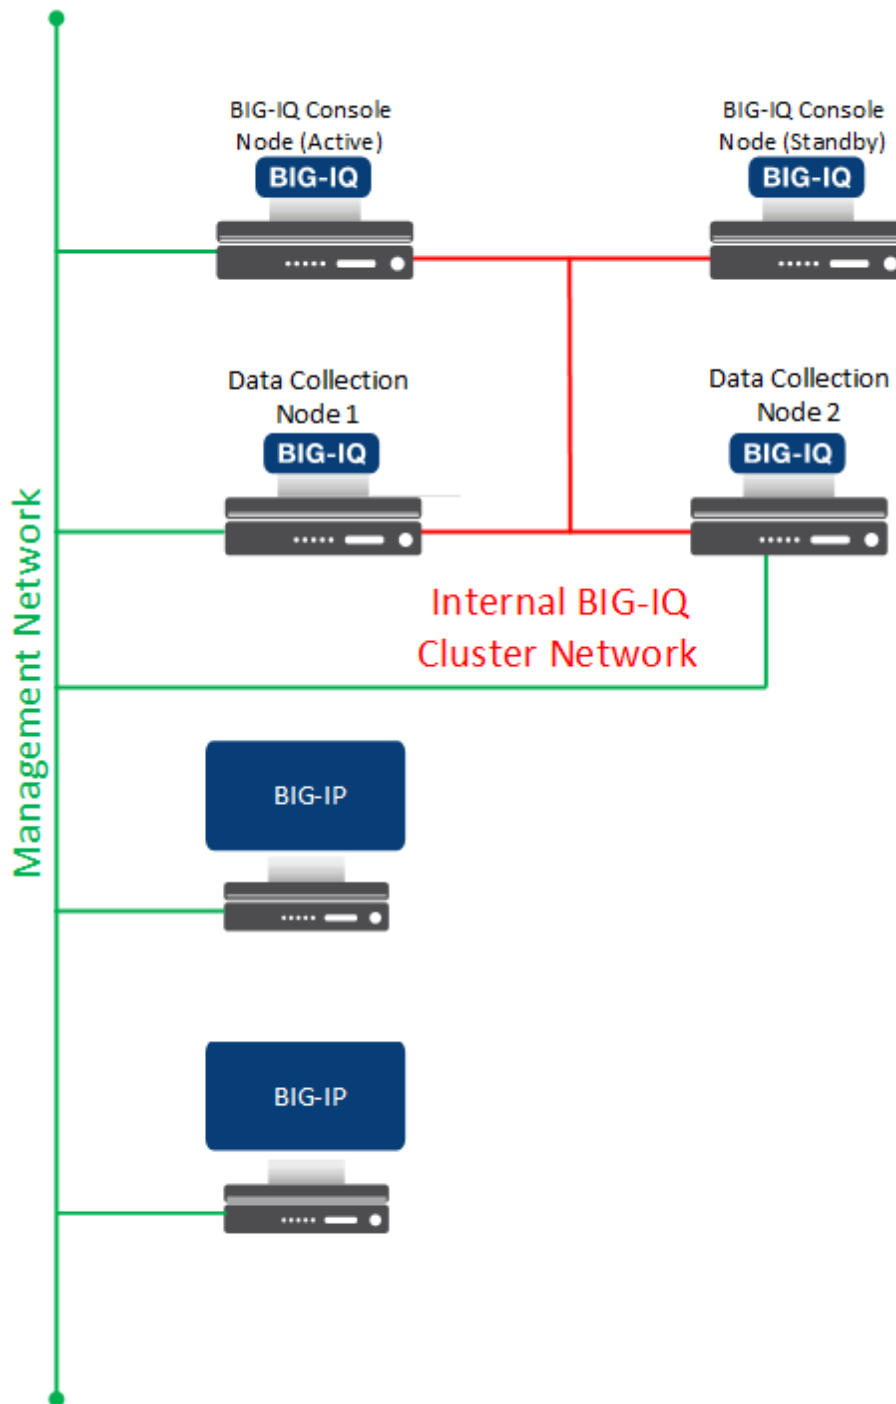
BIG-IQ Console Node (Active)

BIG-IQ

BIG-IQ Console Node (Standby)

BIG-IQ

Data Collection Node 1

BIG-IQ

Data Collection Node 2

BIG-IQ

Management Network

Internal BIG-IQ Cluster Network

BIG-IP

BIG-IP